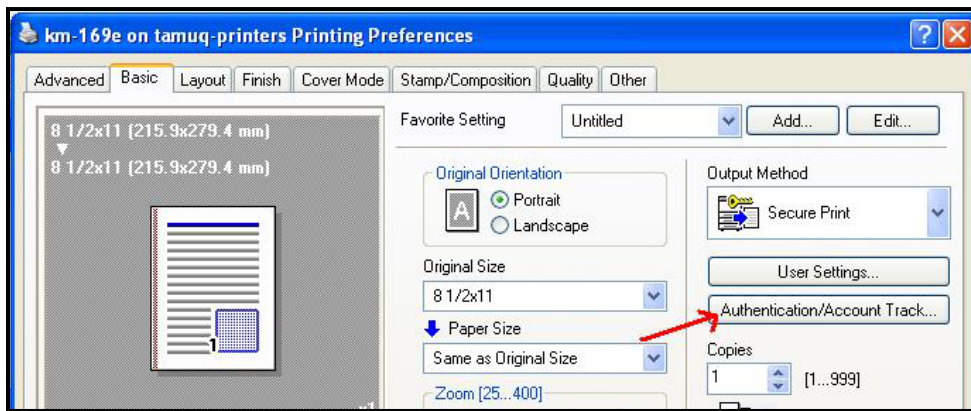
km-169e on tamuq-printers Printing Preferences

Advanced | Basic | Layout | Finish | Cover Mode | Stamp/Composition | Quality | Other

8 1/2x11 (215.9x279.4 mm)
▼
8 1/2x11 (215.9x279.4 mm)

1

Favorite Setting
Untitled
Add...
Edit...

Original Orientation
A
Portrait
Landscape

Original Size
8 1/2x11

Paper Size
Same as Original Size

Zoom [25...400]

Output Method
Secure Print

User Settings...

Authentication/Account Track...

Copies
1
[1...999]